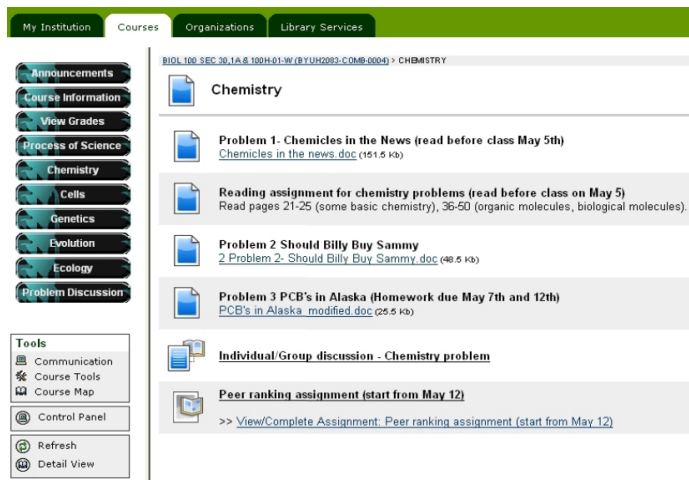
My Institution | Courses | Organizations | Library Services

Announcements
Course Information
View Grades
Process of Science
Chemistry
Cells
Genetics
Evolution
Ecology
Problem Discussion

Tools
Communication
Course Tools
Course Map

Control Panel

Refresh
Detail View

BIOL 100 SEC 30,1A & 100H-01-W (BYUH2083-COMB-0004) > CHEMISTRY

Chemistry

Problem 1- Chemicles in the News (read before class May 5th)
Chemicles in the news.doc (151.5 Kb)

Reading assignment for chemistry problems (read before class on May 5)
Read pages 21-25 (some basic chemistry), 36-50 (organic molecules, biological molecules).

Problem 2 Should Billy Buy Sammy
2 Problem 2- Should Billy Buy Sammy.doc (48.5 Kb)

Problem 3 PCB's in Alaska (Homework due May 7th and 12th)
PCB's in Alaska_modified.doc (25.5 Kb)

Individual/Group discussion - Chemistry problem

Peer ranking assignment (start from May 12)
>> View/Complete Assignment: Peer ranking assignment (start from May 12)